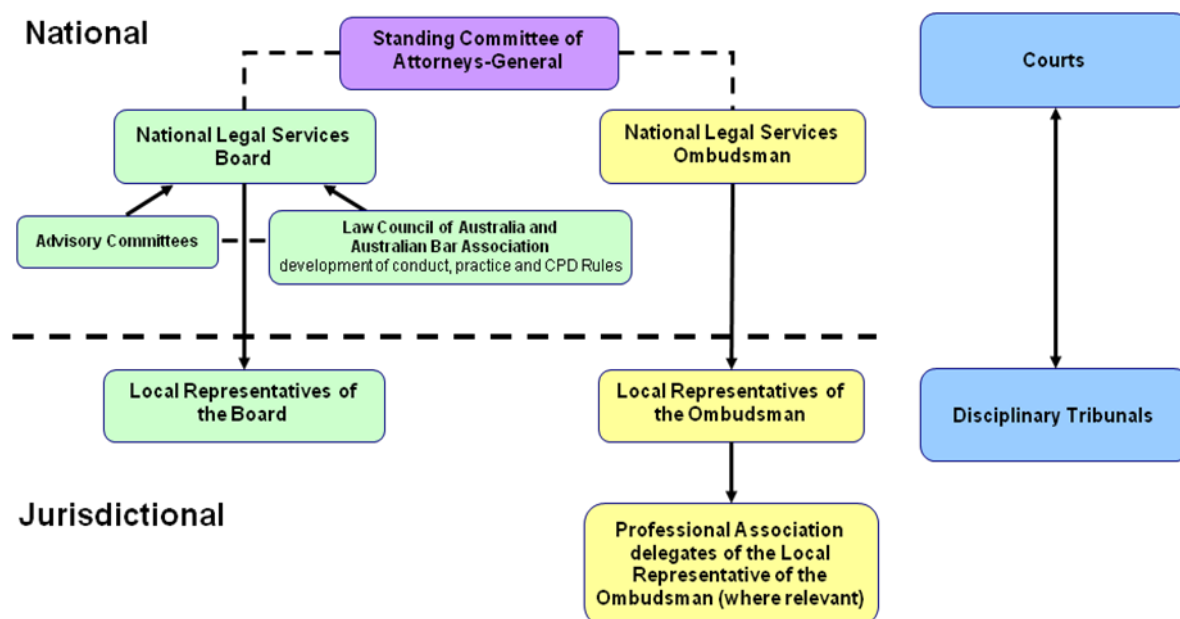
National

Standing Committee of Attorneys-General

Courts

National Legal Services Board

National Legal Services Ombudsman

Advisory Committees

Law Council of Australia and Australian Bar Association
development of conduct, practice and CPD Rules

Local Representatives of the Board

Local Representatives of the Ombudsman

Disciplinary Tribunals

Jurisdictional

Professional Association delegates of the Local Representative of the Ombudsman (where relevant)